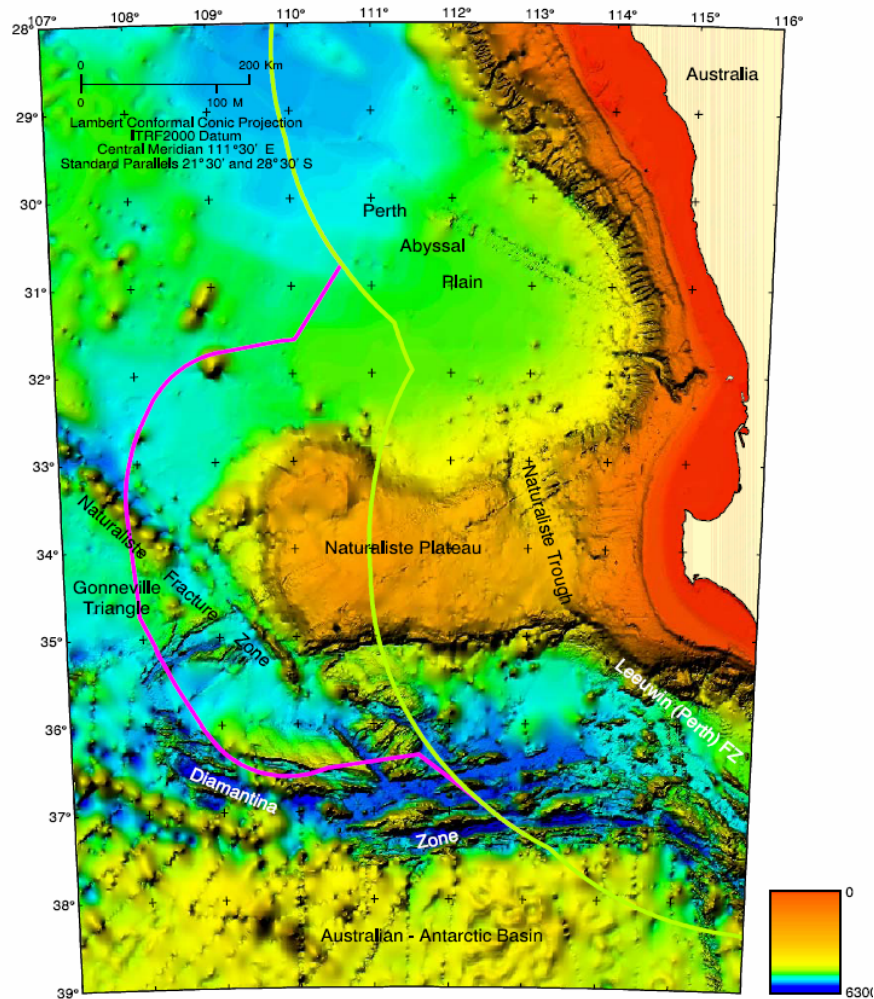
107° 108° 109° 110° 111° 112° 113° 114° 115° 116°

28° 29° 30° 31° 32° 33° 34° 35° 36° 37° 38° 39°

0 200 Km
0 100 M

Lambert Conformal Conic Projection
ITRF2000 Datum
Central Meridian 111°30' E
Standard Parallels 21°30' and 28°30' S

Australia

Perth
Abyssal
Plain

Naturaliste Trough

Naturaliste Plateau

Naturaliste Fracture Zone

Gonneville
Triangle

Leeuwin (Perth) FZ

Diamantina
Zone

Australian - Antarctic Basin

0
6300